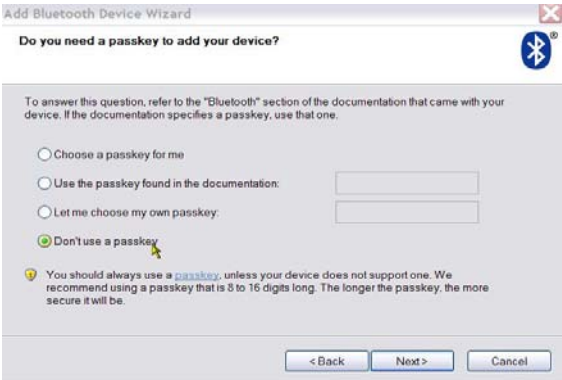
Add Bluetooth Device Wizard

Do you need a passkey to add your device?

To answer this question, refer to the "Bluetooth" section of the documentation that came with your device. If the documentation specifies a passkey, use that one.

Choose a passkey for me

Use the passkey found in the documentation:

Let me choose my own passkey:

Don't use a passkey

You should always use a passkey, unless your device does not support one. We recommend using a passkey that is 8 to 16 digits long. The longer the passkey, the more secure it will be.

< Back

Next >

Cancel